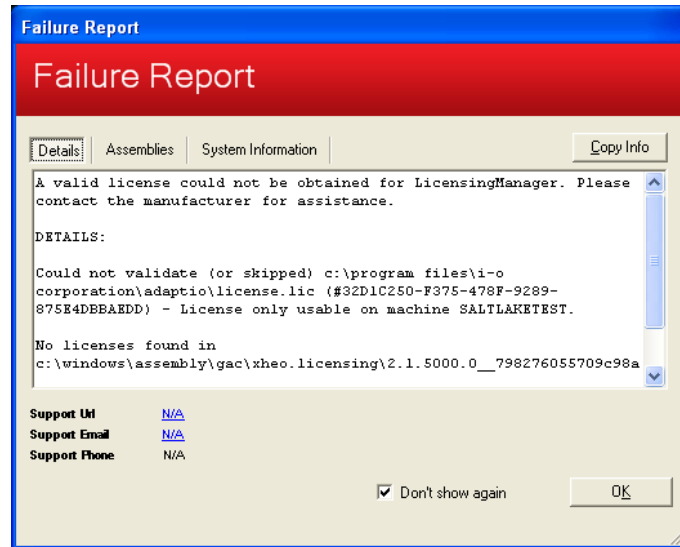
Failure Report

Failure Report

Details | Assemblies | System Information

Copy Info

A valid license could not be obtained for LicensingManager. Please contact the manufacturer for assistance.

DETAILS:

Could not validate (or skipped) c:\program files\i-o corporation\adaptio\license.lic (#32D1C250-F375-478F-9289-875E4DBBAEDD) - License only usable on machine SALTLAKETEST.

No licenses found in c:\windows\assembly\gac\xheo.licensing\2.1.5000.0__798276055709c98a

Support Url N/A
Support Email N/A
Support Phone N/A

Don't show again

OK